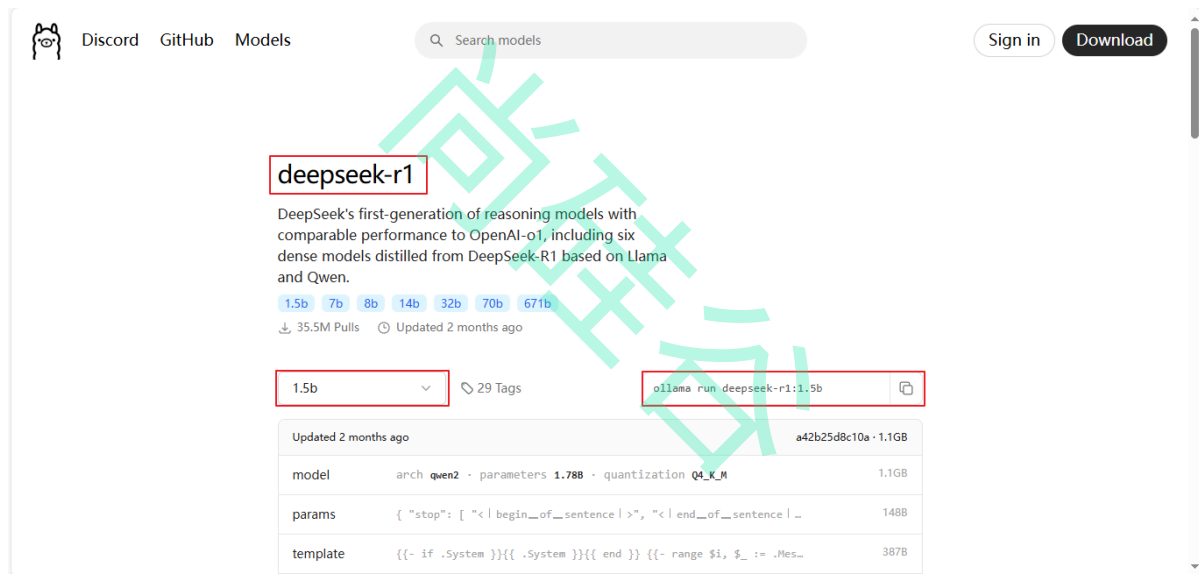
Discord GitHub Models

Search models

Sign in Download

deepseek-r1

DeepSeek's first-generation of reasoning models with comparable performance to OpenAI-o1, including six dense models distilled from DeepSeek-R1 based on Llama and Qwen.

1.5b 7b 8b 14b 32b 70b 671b

35.5M Pulls Updated 2 months ago

1.5b

29 Tags

ollama run deepseek-r1:1.5b

Updated 2 months ago a42b25d8c10a · 1.1GB

| | | |
|---|---|---|
| model | arch qwen2 · parameters 1.78B · quantization Q4_K_M | 1.1GB |
| params | { "stop": [ "<｜begin__of__sentence｜>", "<｜end__of__sentence｜... | 148B |
| template | {{- if .System }}{{ .System }}{{ end }} {{- range $i, $_ := .Mes... | 387B |